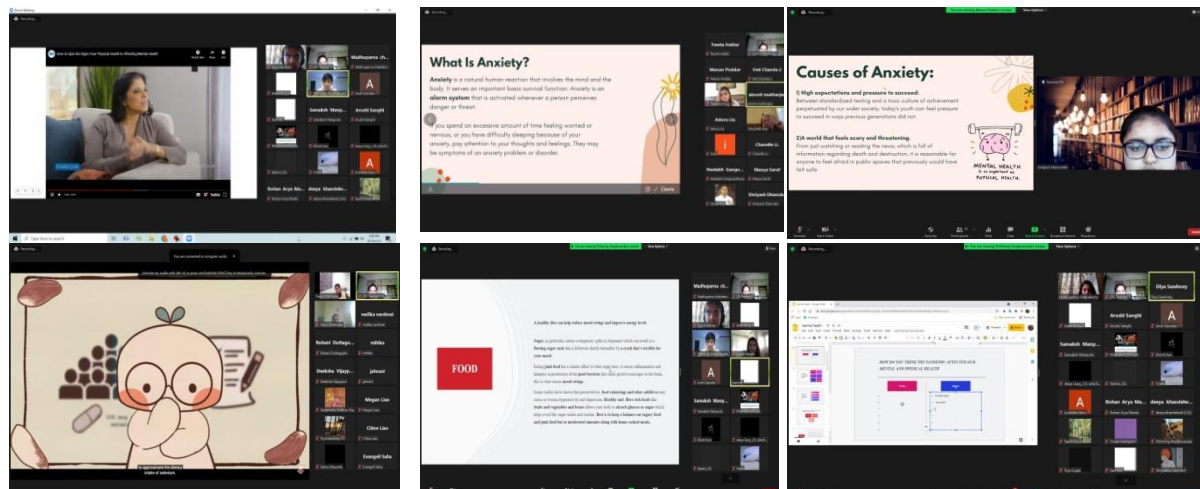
Madhuparna ch.
Samaksh Manp...
Arushi Sanghi
Rohan Arya Ma...
devya khandelw...

What Is Anxiety?

Anxiety is a natural human reaction that involves the mind and the body. It serves an important basic survival function: Anxiety is an alarm system that is activated whenever a person perceives danger or threat.

you spend an excessive amount of time feeling worried or nervous, or you have difficulty sleeping because of your anxiety, pay attention to your thoughts and feelings. They may be symptoms of an anxiety problem or disorder.

Causes of Anxiety:

1) High expectations and pressure to succeed: Between standardized testing and a toxic culture of achievement perpetuated by our wider society, today's youth can feel pressure to succeed in ways previous generations did not.

2)A world that feels scary and threatening. From just watching or reading the news, which is full of information regarding death and destruction, it is reasonable for anyone to feel afraid in public spaces that previously would have felt safe.

MENTAL HEALTH is as important as PHYSICAL HEALTH.

vedika surekha
Ruhani Dattag...
mihika
Deeksha Vijayp...
jahnavi
Megan Liao
Chloe Liao
Evangeli Saha

FOOD

Madhuparna ch.
Samaksh Manp...

HOW DO YOU THINK THE PANDEMIC AFFECTED OUR MENTAL AND PHYSICAL HEALTH

Diya Sawhney
Arushi Sanghi
Samaksh Manp...
Rohan Arya Ma...
devya khandelw...